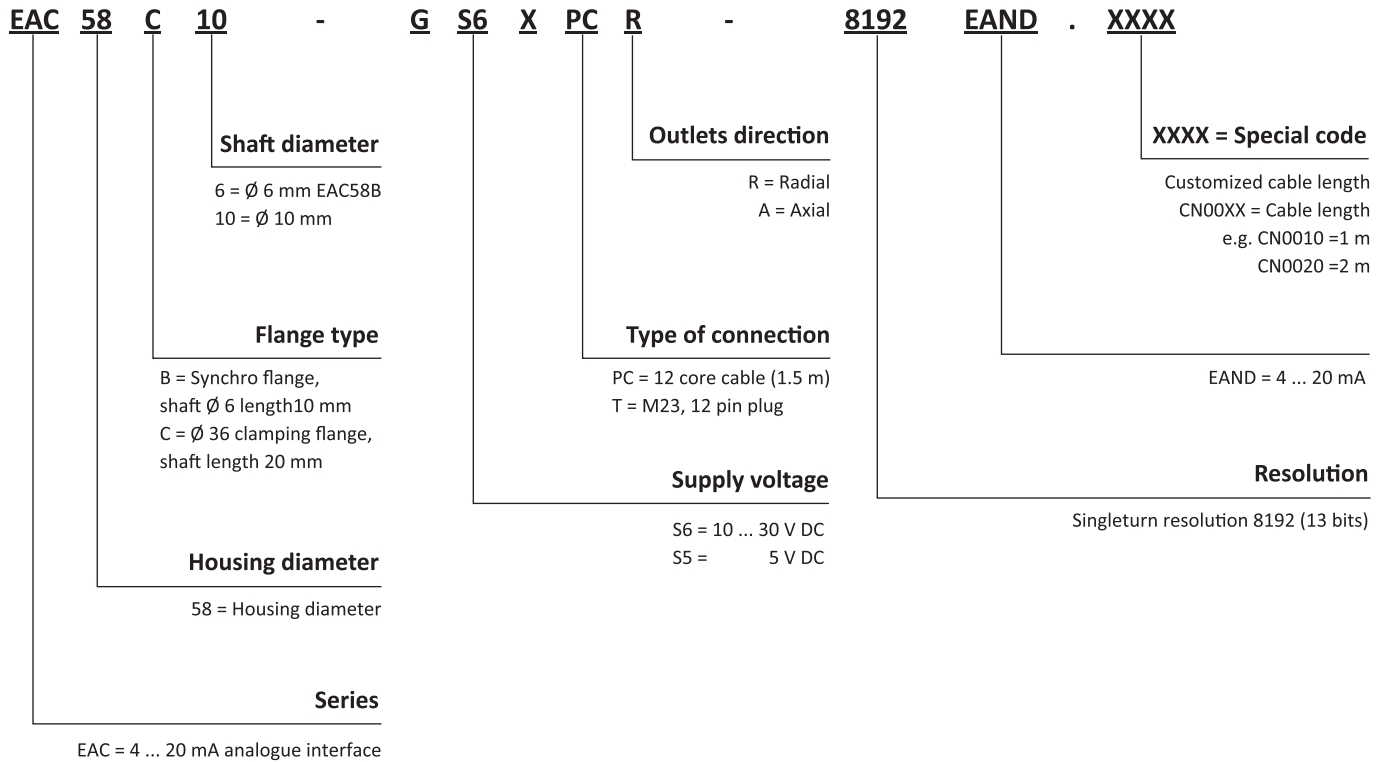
EAC 58 C 10 - G S6 X PC R - 8192 EAND . XXXX

Shaft diameter

6 = Ø 6 mm EAC58B
10 = Ø 10 mm

Flange type

B = Synchro flange, shaft Ø 6 length10 mm
C = Ø 36 clamping flange, shaft length 20 mm

Housing diameter

58 = Housing diameter

Series

EAC = 4 ... 20 mA analogue interface

Outlets direction

R = Radial
A = Axial

Type of connection

PC = 12 core cable (1.5 m)
T = M23, 12 pin plug

Supply voltage

S6 = 10 ... 30 V DC
S5 = 5 V DC

XXXX = Special code

Customized cable length
CN00XX = Cable length
e.g. CN0010 =1 m
CN0020 =2 m

EAND = 4 ... 20 mA

Resolution

Singleturn resolution 8192 (13 bits)